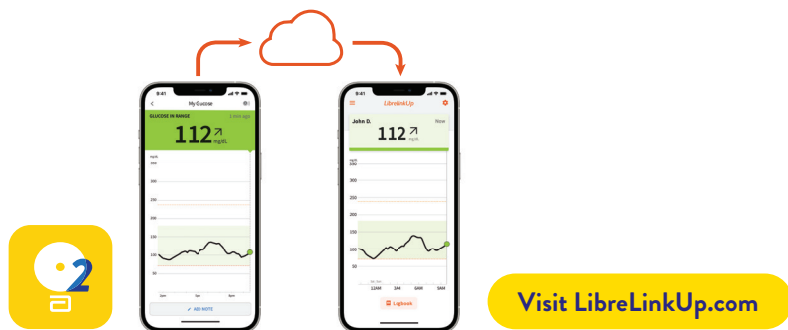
9:41

My Glucose

GLUCOSE IN RANGE

1 min ago

112 ↗ mg/dL

mg/dL

350

300

250

200

150

100

50

12am

3pm

6pm

✓ ADD NOTE

9:41

LibreLinkUp

John D.

Now

112 ↗ mg/dL

mg/dL

350

300

250

200

150

100

50

12AM

3AM

6AM

9AM

Logbook

2

Visit LibreLinkUp.com